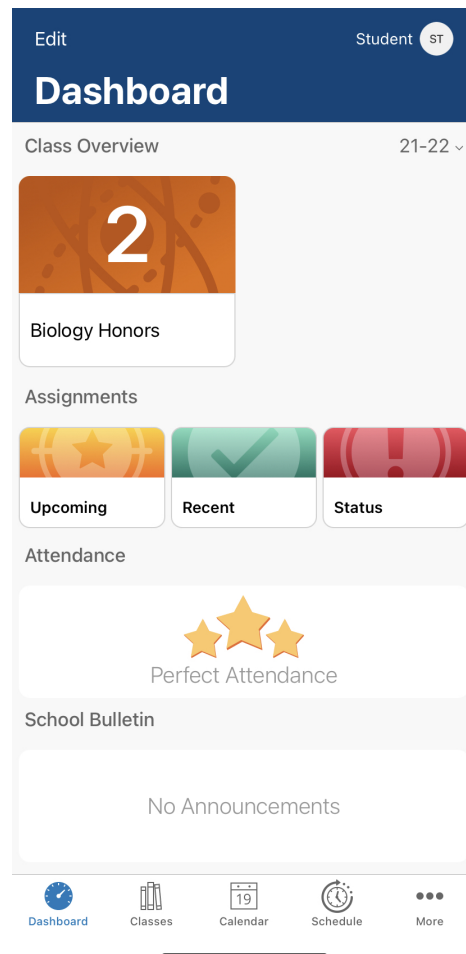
Edit

Student ST

Dashboard

Class Overview

21-22

2

Biology Honors

Assignments

Upcoming

Recent

Status

Attendance

Perfect Attendance

School Bulletin

No Announcements

Dashboard

Classes

19

Calendar

Schedule

More